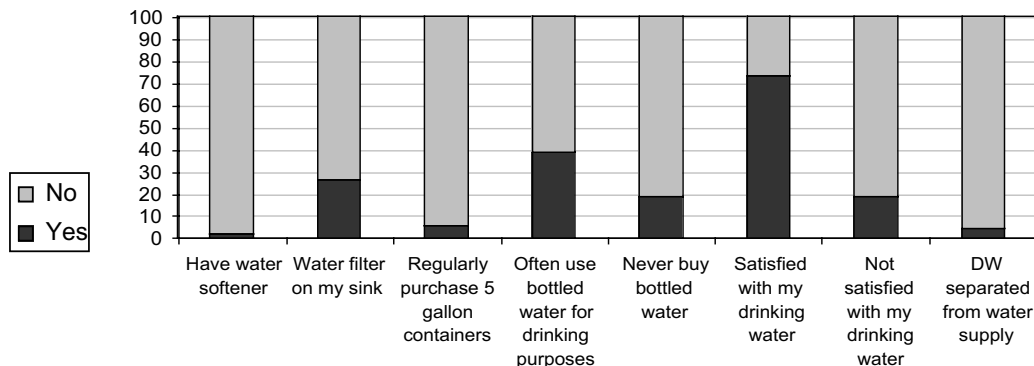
100
90
80
70
60
50
40
30
20
10
0

No
Yes

Have water softener
Water filter on my sink
Regularly purchase 5 gallon containers
Often use bottled water for drinking purposes
Never buy bottled water
Satisfied with my drinking water
Not satisfied with my drinking water
DW separated from water supply